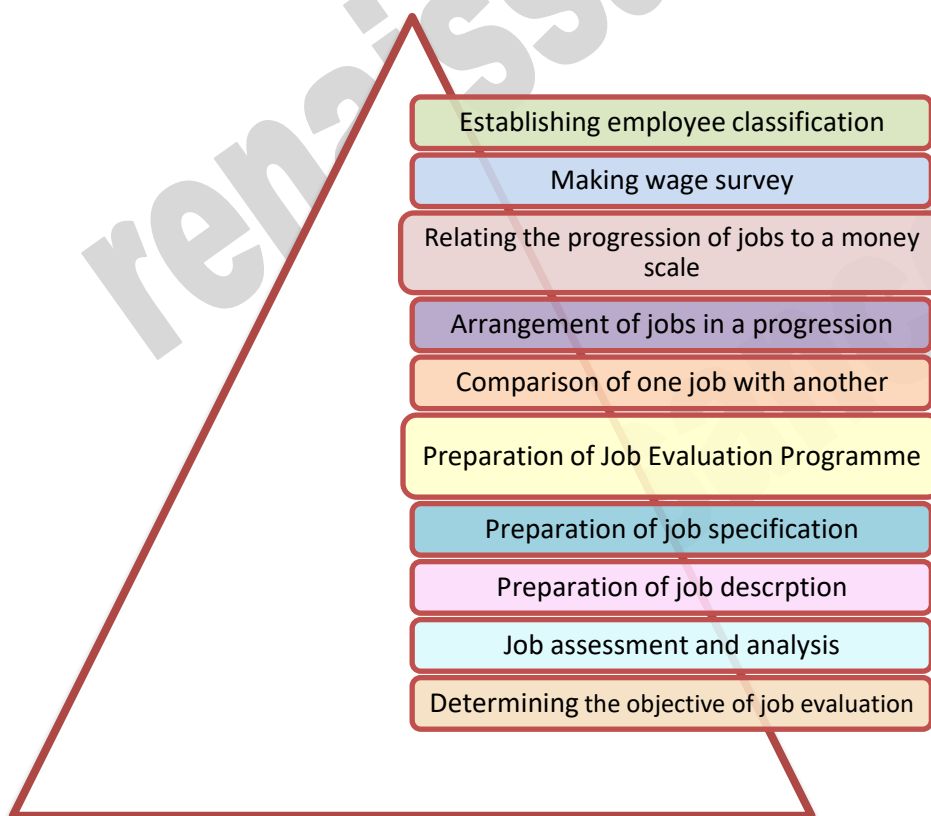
Establishing employee classification

Making wage survey

Relating the progression of jobs to a money scale

Arrangement of jobs in a progression

Comparison of one job with another

Preparation of Job Evaluation Programme

Preparation of job specification

Preparation of job descrption

Job assessment and analysis

Determining the objective of job evaluation

renaissance